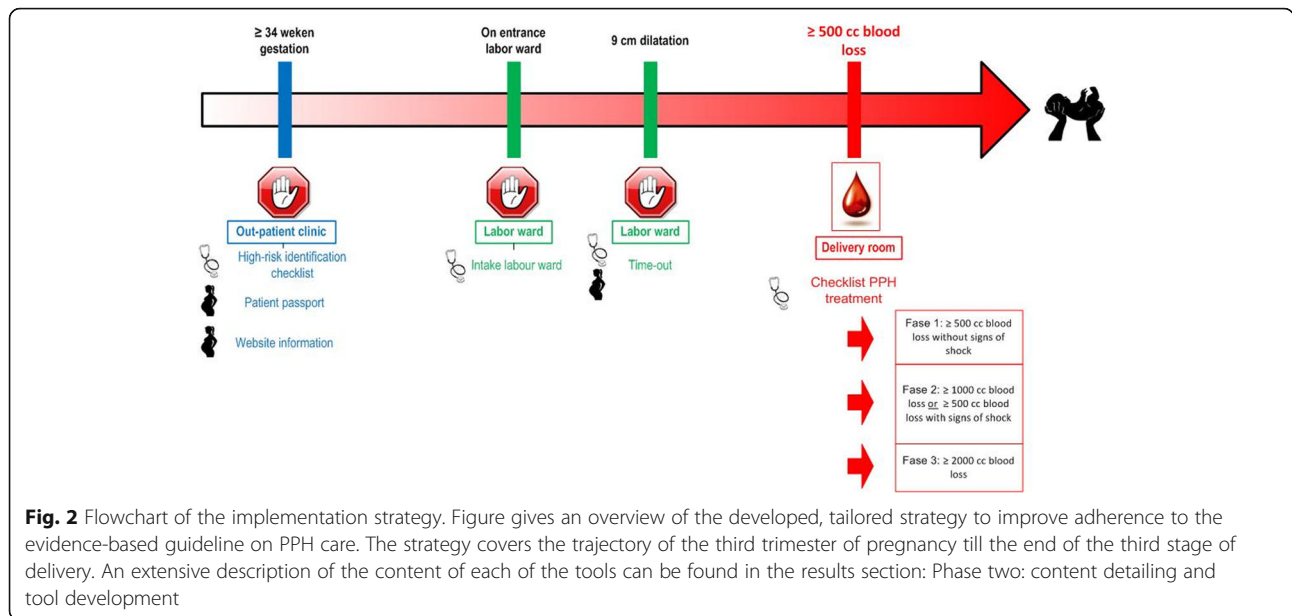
≥ 34 weken gestation

On entrance labor ward

9 cm dilatation

≥ 500 cc blood loss

Out-patient clinic

High-risk identification checklist

Patient passport

Website information

Labor ward

Intake labour ward

Labor ward

Time-out

Delivery room

Checklist PPH treatment

Fase 1: ≥ 500 cc blood loss without signs of shock

Fase 2: ≥ 1000 cc blood loss or ≥ 500 cc blood loss with signs of shock

Fase 3: ≥ 2000 cc blood loss

**Fig. 2** Flowchart of the implementation strategy. Figure gives an overview of the developed, tailored strategy to improve adherence to the evidence-based guideline on PPH care. The strategy covers the trajectory of the third trimester of pregnancy till the end of the third stage of delivery. An extensive description of the content of each of the tools can be found in the results section: Phase two: content detailing and tool development